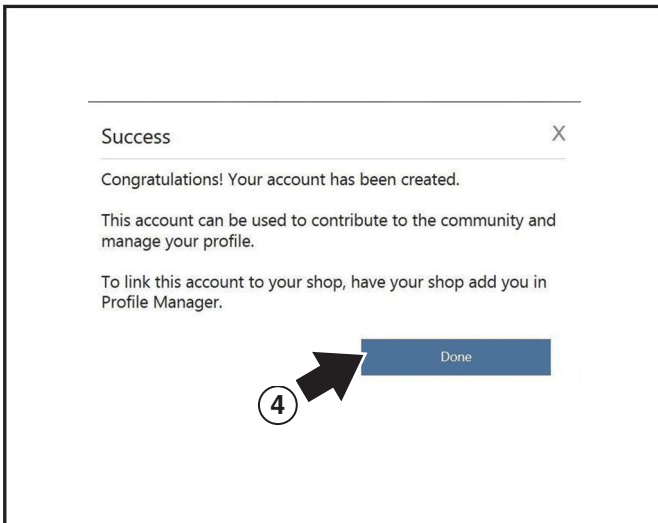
Success

X

Congratulations! Your account has been created.

This account can be used to contribute to the community and manage your profile.

To link this account to your shop, have your shop add you in Profile Manager.

Done

4